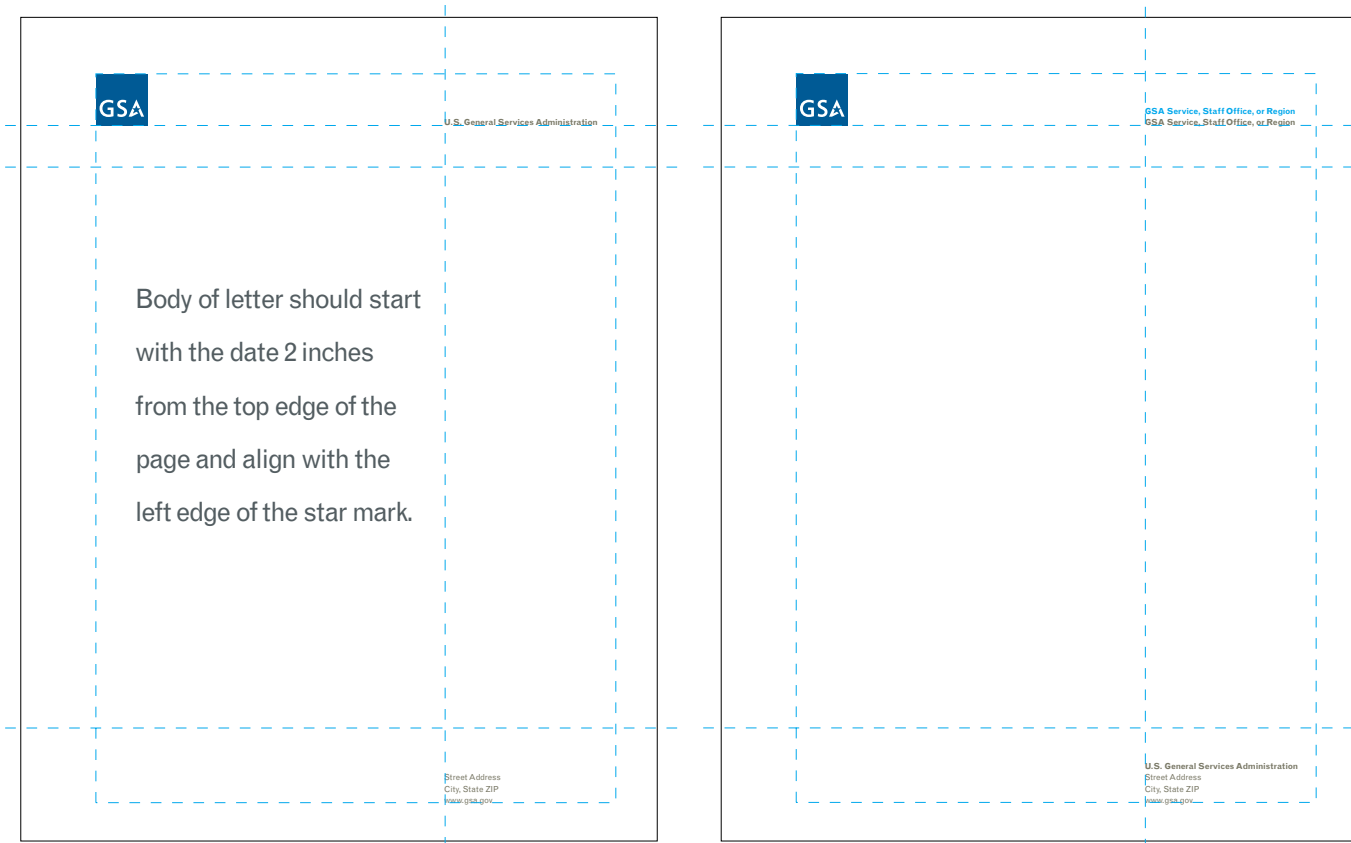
GSA

U.S. General Services Administration

Body of letter should start with the date 2 inches from the top edge of the page and align with the left edge of the star mark.

Street Address
City, State ZIP
www.gsa.gov

GSA

GSA Service, Staff Office, or Region
GSA Service, Staff Office, or Region

U.S. General Services Administration
Street Address
City, State ZIP
www.gsa.gov